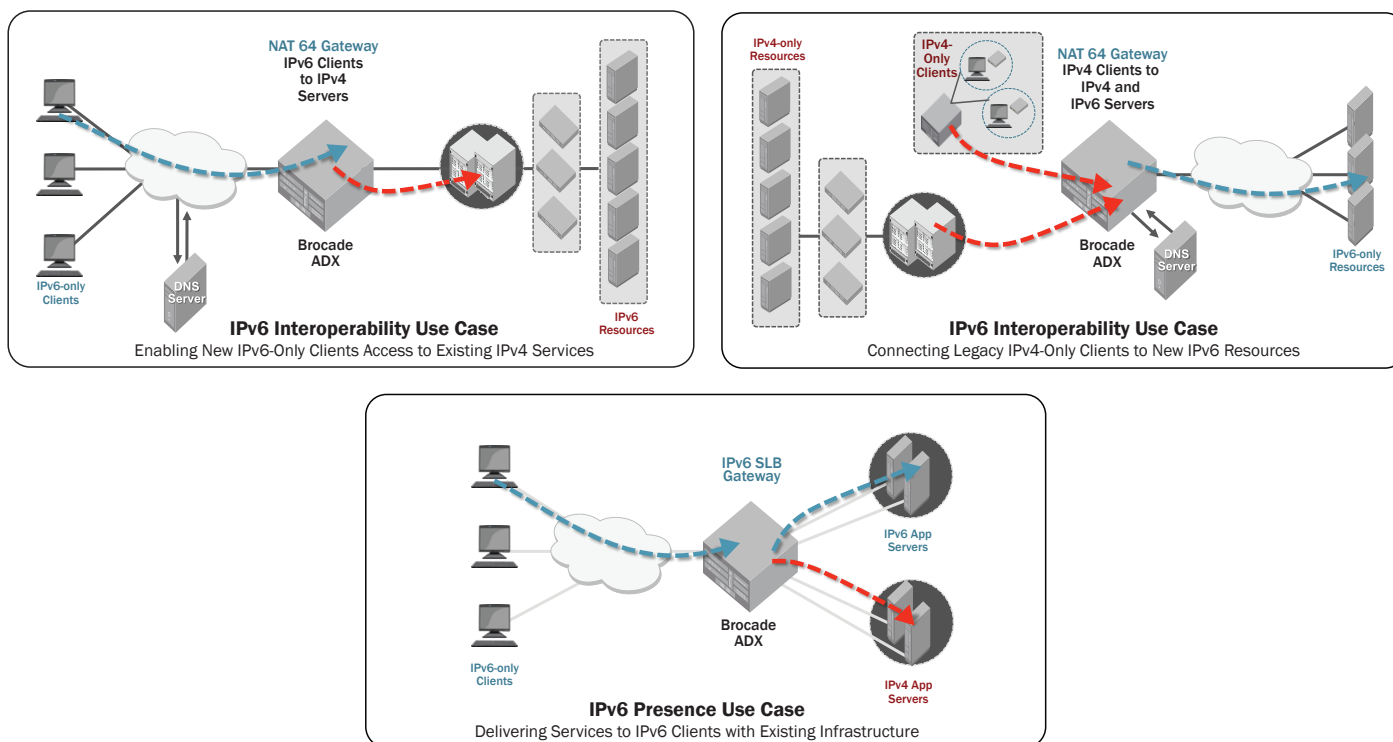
NAT 64 Gateway
IPv6 Clients to IPv4 Servers

IPv6-only Clients

DNS Server

Brocade ADX

IPv6 Resources

IPv6 Interoperability Use Case
Enabling New IPv6-Only Clients Access to Existing IPv4 Services

IPv4-only Resources

IPv4-Only Clients

NAT 64 Gateway
IPv4 Clients to IPv4 and IPv6 Servers

Brocade ADX

DNS Server

IPv6-only Resources

IPv6 Interoperability Use Case
Connecting Legacy IPv4-Only Clients to New IPv6 Resources

IPv6 SLB Gateway

IPv6 App Servers

Brocade ADX

IPv6-only Clients

IPv4 App Servers

IPv6 Presence Use Case
Delivering Services to IPv6 Clients with Existing Infrastructure